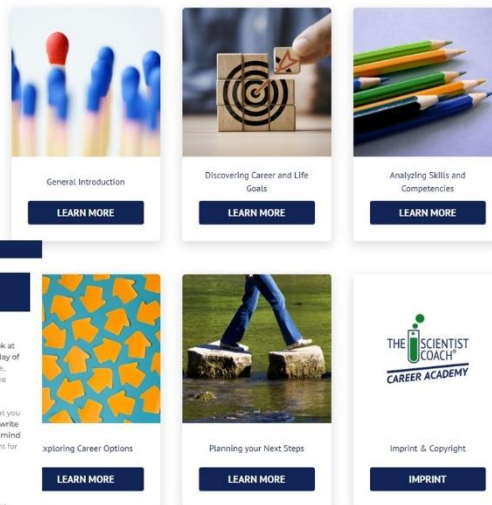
General Introduction

LEARN MORE

Discovering Career and Life Goals

LEARN MORE

Analyzing Skills and Competencies

LEARN MORE

ok at
lay of
e,
e

st you
write
mind
nt for

xploring Career Options

LEARN MORE

Planning your Next Steps

LEARN MORE

THE SCIENTIST COACH®
CAREER ACADEMY

Imprint & Copyright

IMPRINT